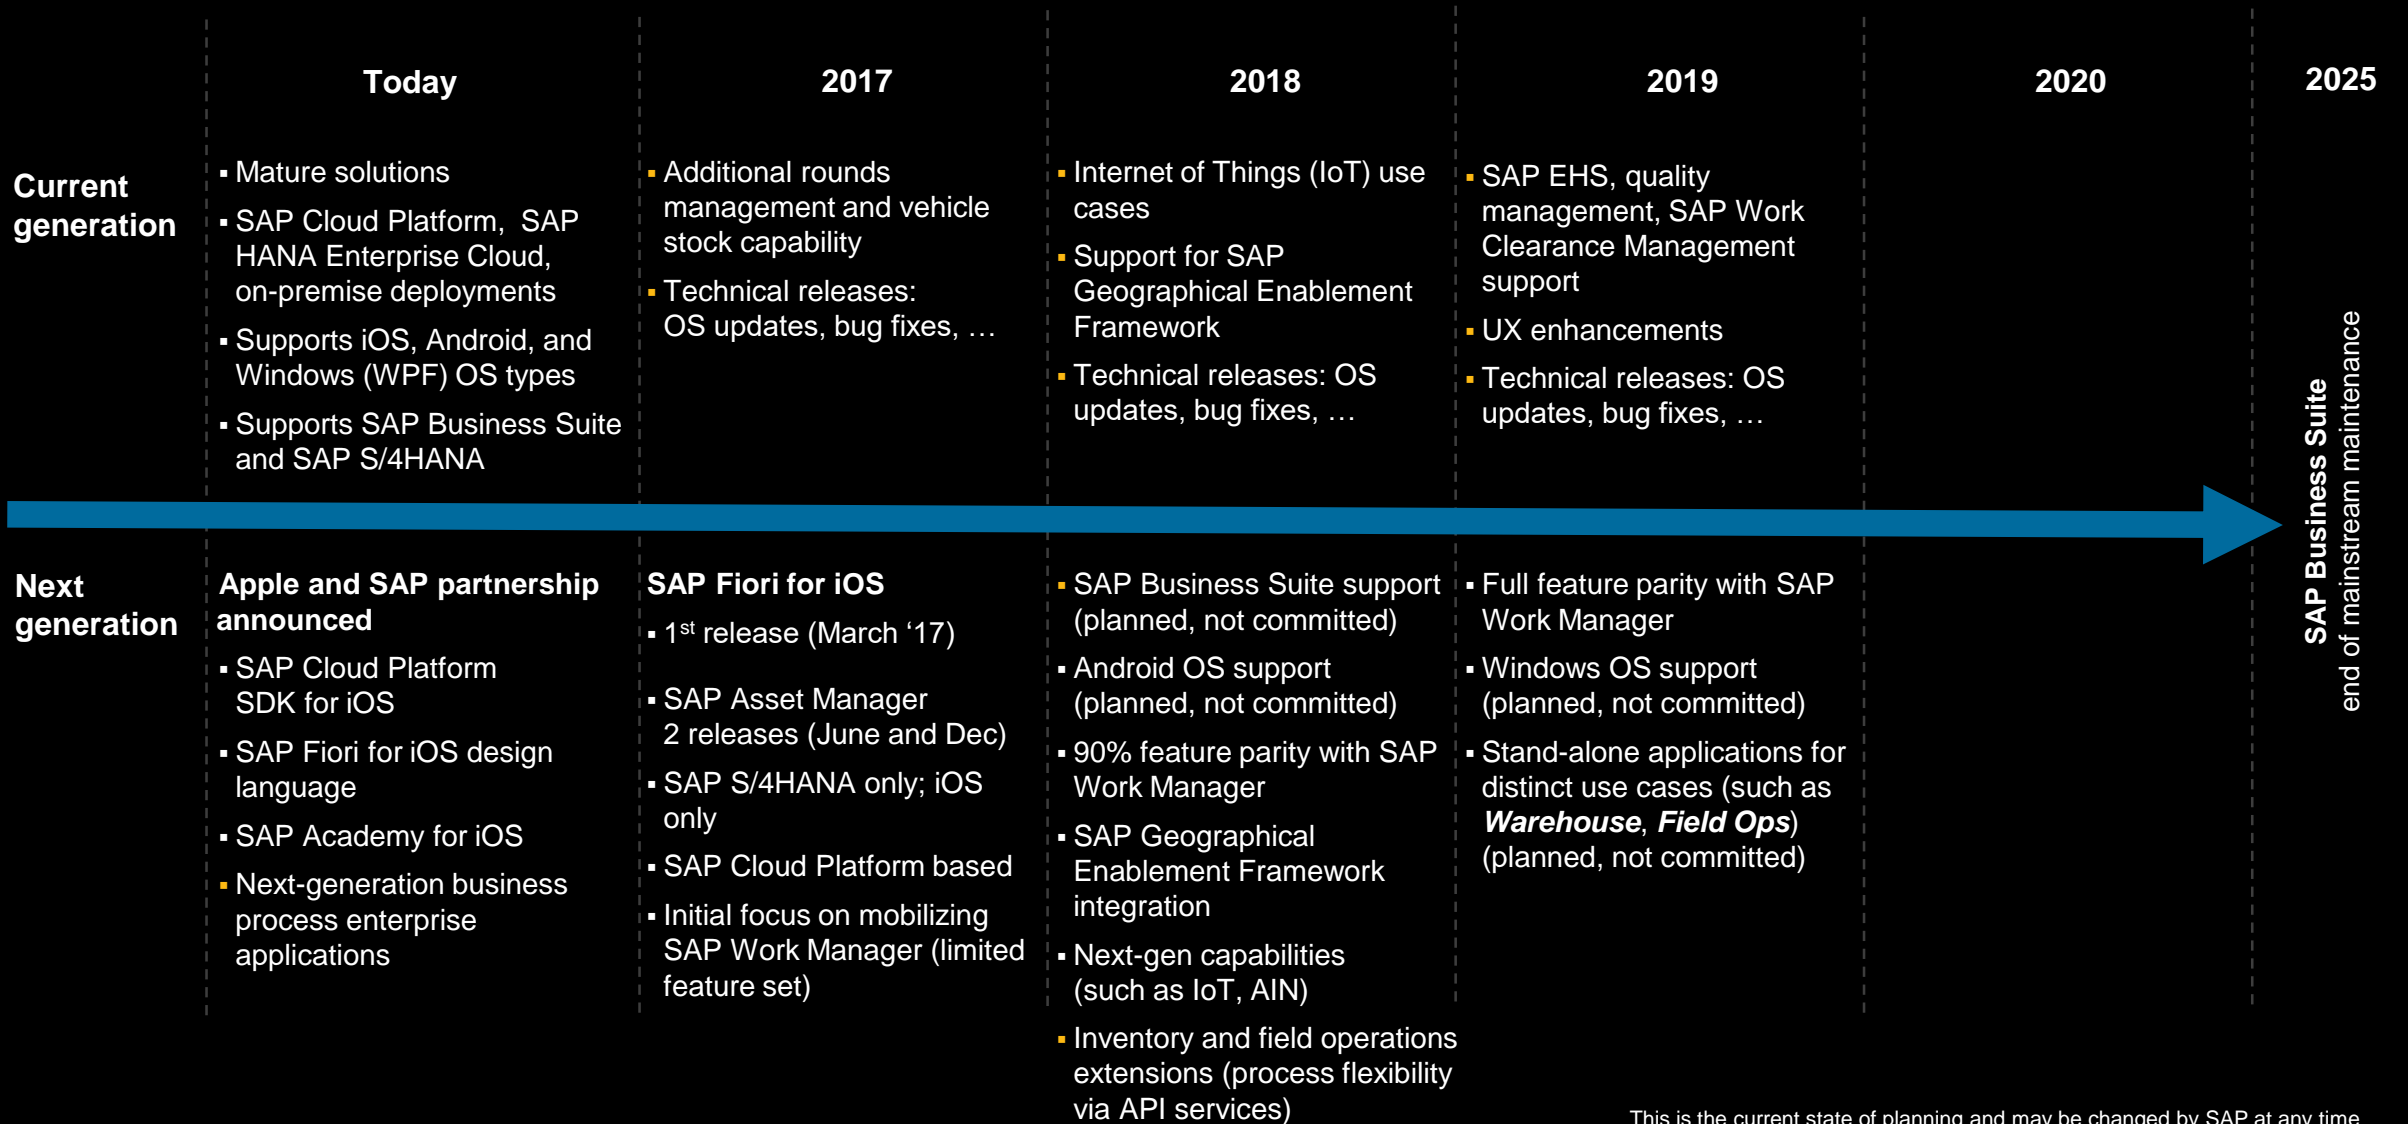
Today

2017

2018

2019

2020

2025

Current generation

▪ Mature solutions
▪ SAP Cloud Platform, SAP HANA Enterprise Cloud, on-premise deployments
▪ Supports iOS, Android, and Windows (WPF) OS types
▪ Supports SAP Business Suite and SAP S/4HANA

▪ Additional rounds management and vehicle stock capability
▪ Technical releases: OS updates, bug fixes, …

▪ Internet of Things (IoT) use cases
▪ Support for SAP Geographical Enablement Framework
▪ Technical releases: OS updates, bug fixes, …

▪ SAP EHS, quality management, SAP Work Clearance Management support
▪ UX enhancements
▪ Technical releases: OS updates, bug fixes, …

SAP Business Suite
end of mainstream maintenance

Next generation

Apple and SAP partnership announced
▪ SAP Cloud Platform SDK for iOS
▪ SAP Fiori for iOS design language
▪ SAP Academy for iOS
▪ Next-generation business process enterprise applications

SAP Fiori for iOS
▪ 1$^{st}$ release (March ‘17)
▪ SAP Asset Manager 2 releases (June and Dec)
▪ SAP S/4HANA only; iOS only
▪ SAP Cloud Platform based
▪ Initial focus on mobilizing SAP Work Manager (limited feature set)

▪ SAP Business Suite support (planned, not committed)
▪ Android OS support (planned, not committed)
▪ 90% feature parity with SAP Work Manager
▪ SAP Geographical Enablement Framework integration
▪ Next-gen capabilities (such as IoT, AIN)
▪ Inventory and field operations extensions (process flexibility via API services)

▪ Full feature parity with SAP Work Manager
▪ Windows OS support (planned, not committed)
▪ Stand-alone applications for distinct use cases (such as ***Warehouse***, ***Field Ops***) (planned, not committed)

This is the current state of planning and may be changed by SAP at any time.